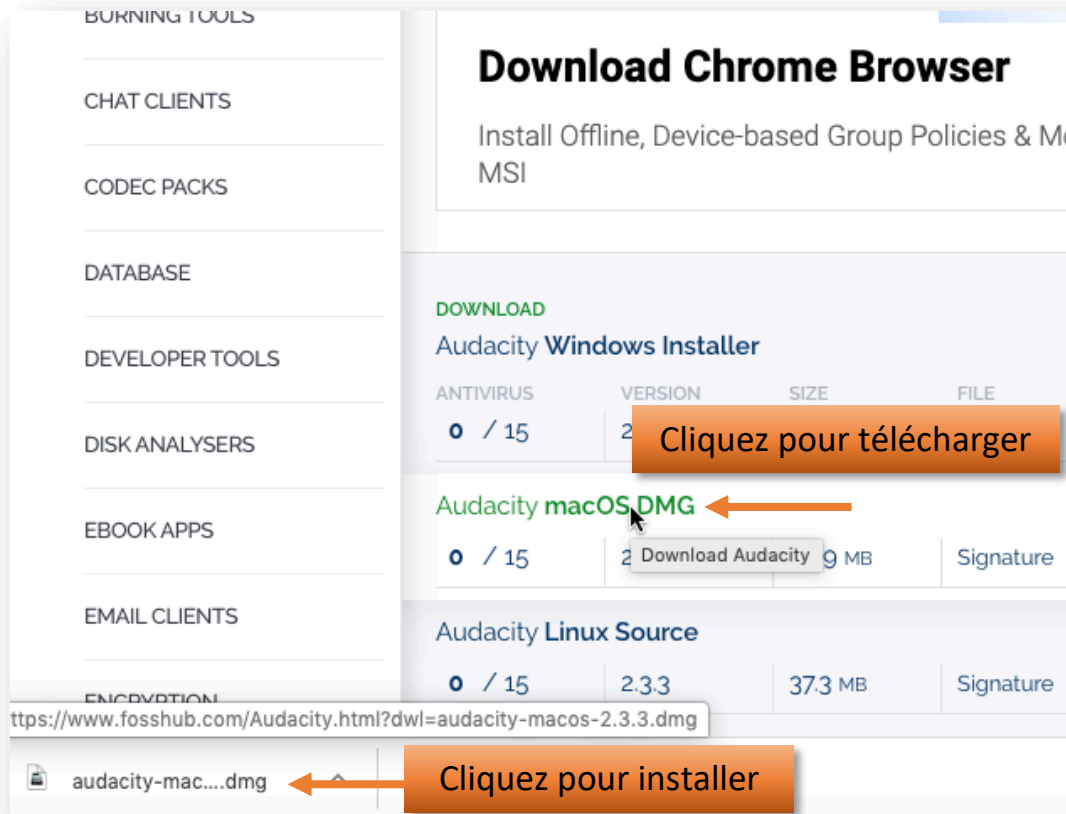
BURNING TOOLS

CHAT CLIENTS

CODEC PACKS

DATABASE

DEVELOPER TOOLS

DISK ANALYSERS

EBOOK APPS

EMAIL CLIENTS

ENCRYPTION

Download Chrome Browser

Install Offline, Device-based Group Policies & M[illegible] MSI

DOWNLOAD

Audacity Windows Installer

| ANTIVIRUS | VERSION | SIZE | FILE |
|---|---|---|---|
| 0 / 15 | 2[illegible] | | |

Cliquez pour télécharger

Audacity macOS DMG

| | | | |
|---|---|---|---|
| 0 / 15 | 2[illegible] | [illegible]9 MB | Signature |

Download Audacity

Audacity Linux Source

| | | | |
|---|---|---|---|
| 0 / 15 | 2.3.3 | 37.3 MB | Signature |

ttps://www.fosshub.com/Audacity.html?dwl=audacity-macos-2.3.3.dmg

audacity-mac....dmg

Cliquez pour installer